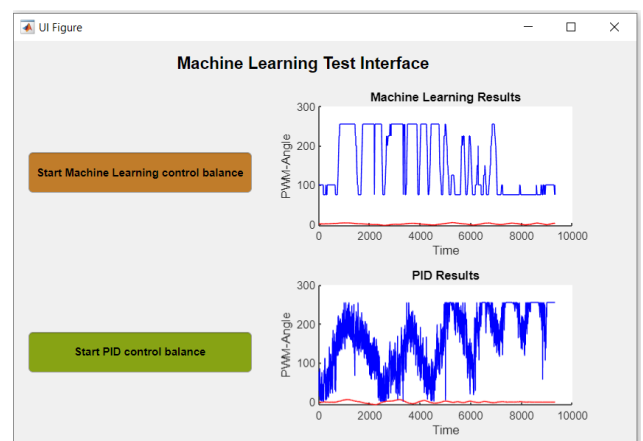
UI Figure

Machine Learning Test Interface

Start Machine Learning control balance

Machine Learning Results

300
200
100
0
PWM-Angle
0 2000 4000 6000 8000 10000
Time

Start PID control balance

PID Results

300
200
100
0
PWM-Angle
0 2000 4000 6000 8000 10000
Time